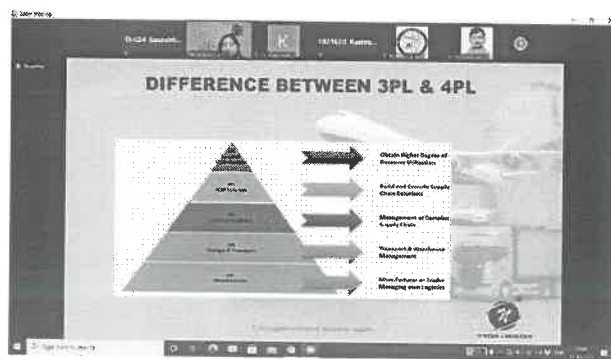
Zoom Meeting

Sharing

DIFFERENCE BETWEEN 3PL & 4PL

4PL

3PL

2PL

1PL

Obtain Higher Degree of Resource Utilization

Build and Execute Supply Chain Solutions

Management of Complex Supply Chain

Transport & Warehouse Management

Manufacturer or Trader Managing own Logistics

Type here to search